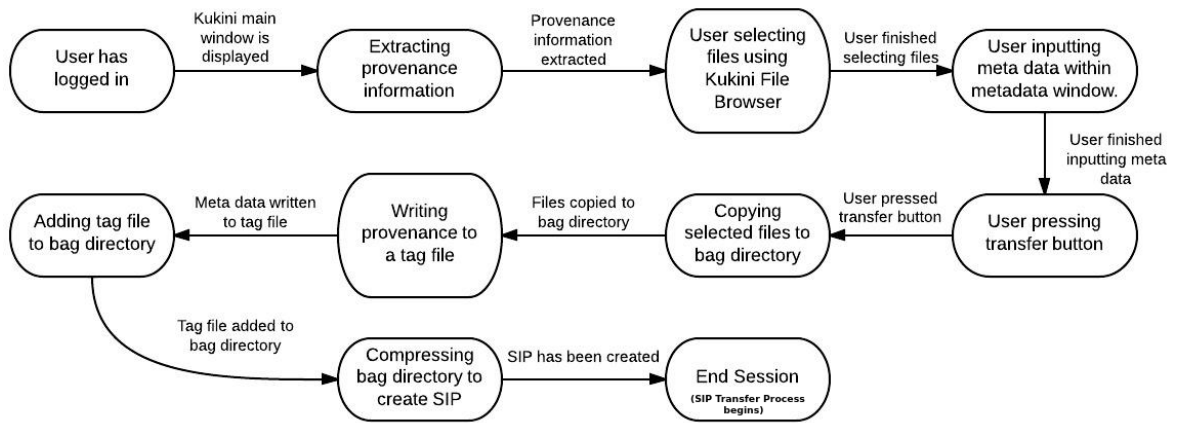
User has logged in

Kukini main window is displayed

Extracting provenance information

Provenance information extracted

User selecting files using Kukini File Browser

User finished selecting files

User inputting meta data within metadata window.

User finished inputting meta data

User pressing transfer button

User pressed transfer button

Copying selected files to bag directory

Files copied to bag directory

Writing provenance to a tag file

Meta data written to tag file

Adding tag file to bag directory

Tag file added to bag directory

Compressing bag directory to create SIP

SIP has been created

End Session
(SIP Transfer Process begins)